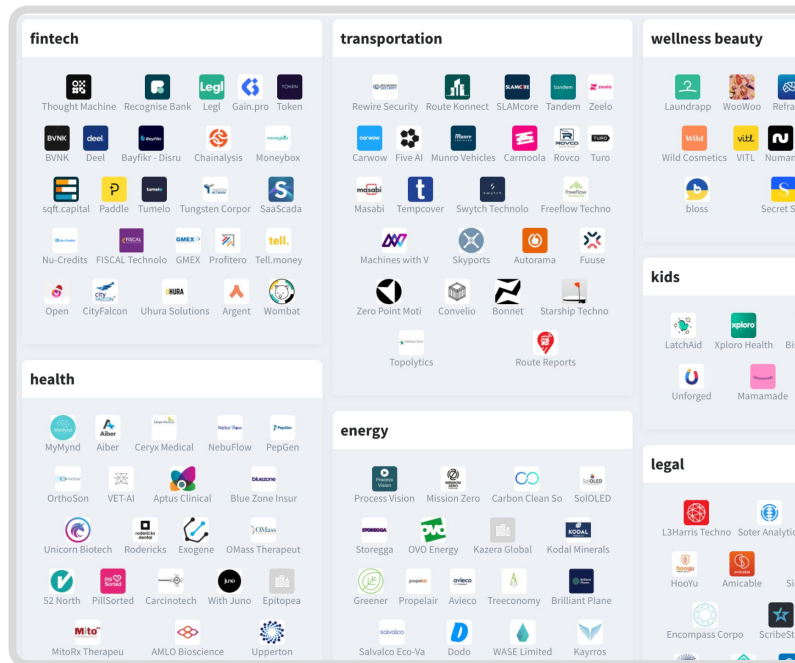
fintech

Thought Machine
Recognise Bank
Legl
Gain.pro
Token
BVNK
Deel
Bayfikr - Disru
Chainalysis
Moneybox
sqft.capital
Paddle
Tumelo
Tungsten Corpor
SaaScada
Nu-Credits
FISCAL Technolo
GMEX
Profitero
Tell.money
Open
CityFalcon
Uhura Solutions
Argent
Wombat

health

MyMynd
Aiber
Ceryx Medical
NebuFlow
PepGen
OrthoSon
VET-AI
Aptus Clinical
Blue Zone Insur
Unicorn Biotech
Rodericks
Exogene
OMass Therapeut
52 North
PillSorted
Carcinotech
With Juno
Epitopea
MitoRx Therapeu
AMLO Bioscience
Upperton

transportation

Rewire Security
Route Konnect
SLAMcore
Tandem
Zeelo
Carwow
Five AI
Munro Vehicles
Carmoola
Rovco
Turo
Masabi
Tempcover
Swytch Technolo
Freeflow Techno
Machines with V
Skyports
Autorama
Fuuse
Zero Point Moti
Convelio
Bonnet
Starship Techno
Topolytics
Route Reports

energy

Process Vision
Mission Zero
Carbon Clean So
SolOLED
Storegga
OVO Energy
Kazera Global
Kodal Minerals
Greener
Propelair
Avieco
Treeconomy
Brilliant Plane
Salvalco Eco-Va
Dodo
WASE Limited
Kayrros

wellness beauty

Laundrapp
WooWoo
Refra
Wild Cosmetics
VITL
Numan
bloss
Secret S

kids

LatchAid
Xploro Health
Bi
Unforged
Mamamade

legal

L3Harris Techno
Soter Analytic
HooYu
Amicable
Si
Encompass Corpo
ScribeSt